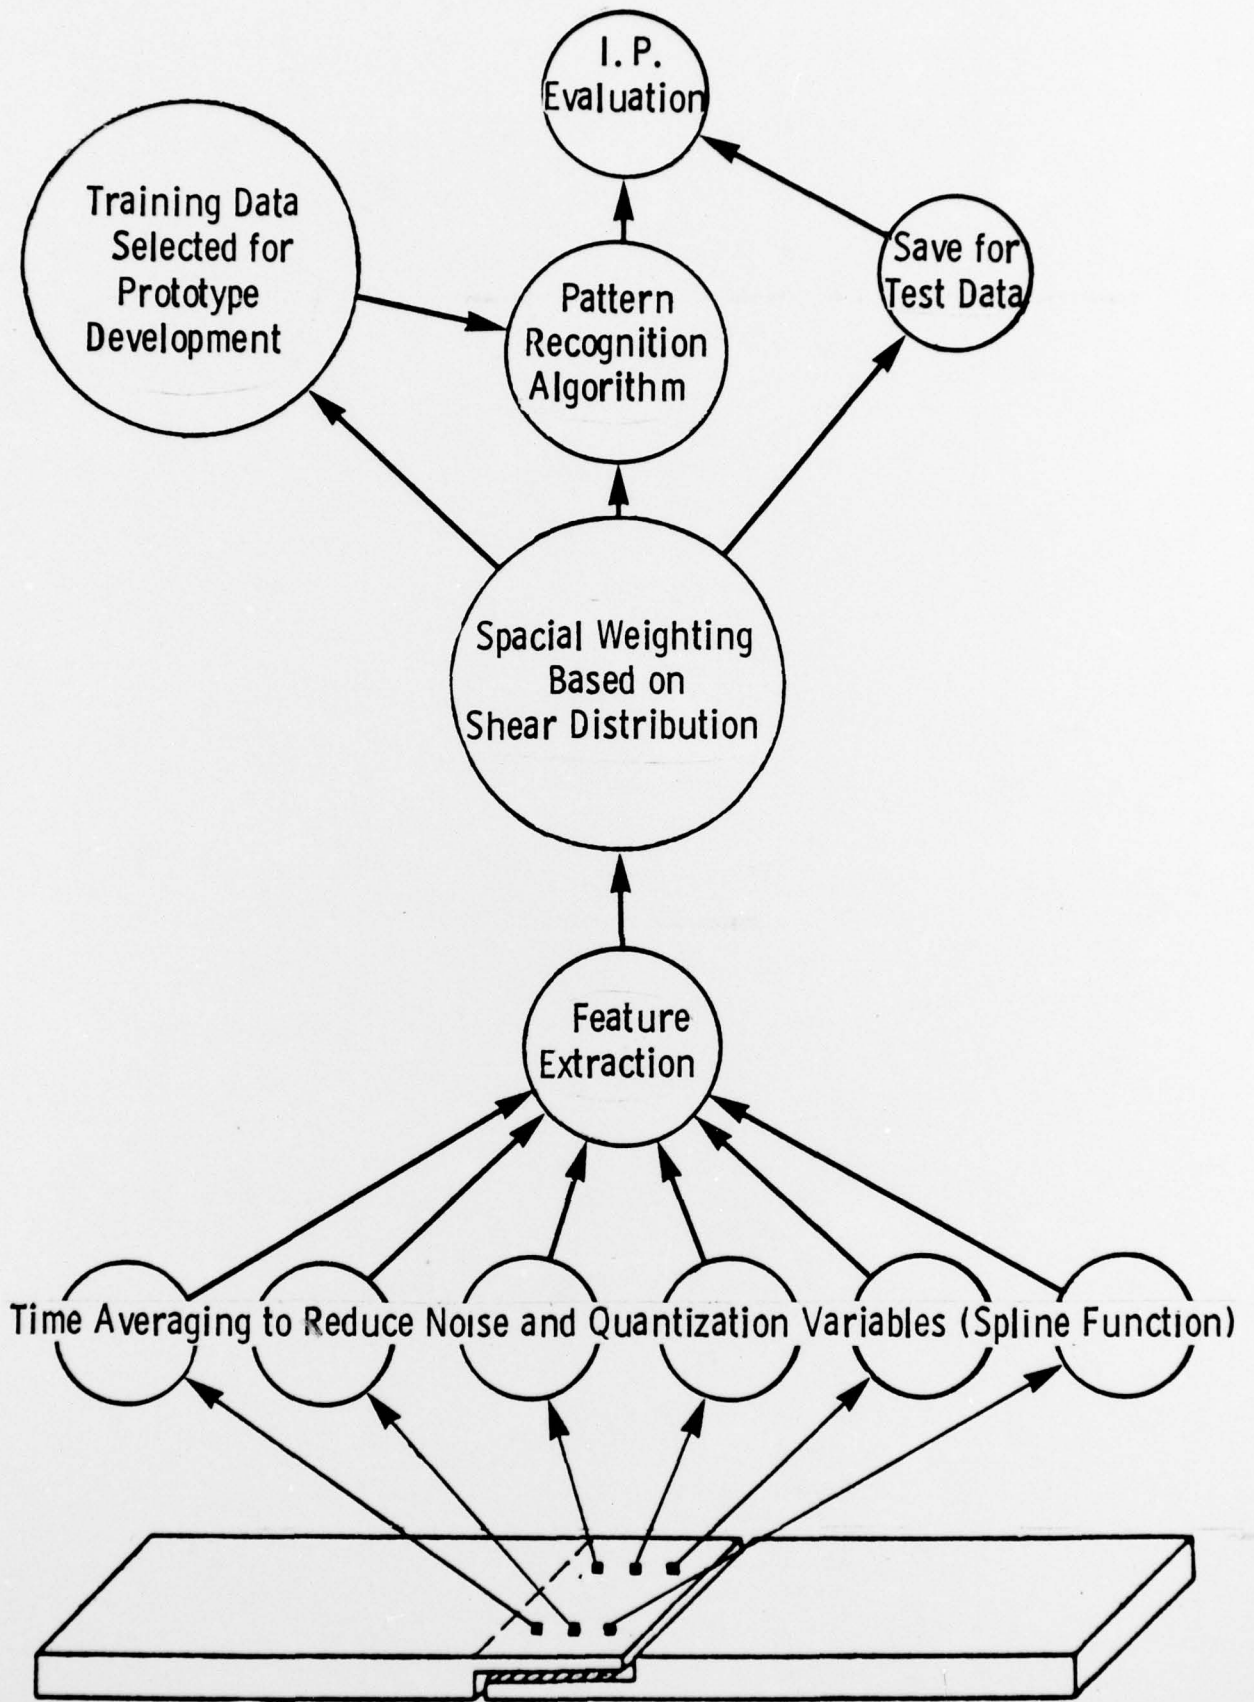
I. P. Evaluation

Training Data Selected for Prototype Development

Pattern Recognition Algorithm

Save for Test Data

Spacial Weighting Based on Shear Distribution

Feature Extraction

Time Averaging to Reduce Noise and Quantization Variables (Spline Function)